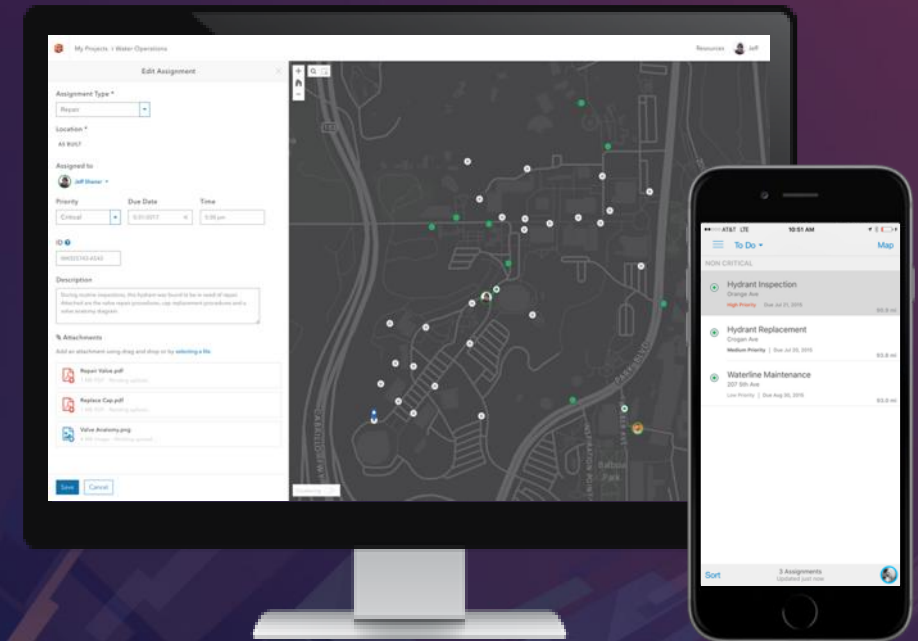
My Projects > Water Operations

Resources Jeff

Edit Assignment

Assignment Type *

Repair

Location *

45 RUST

Assigned to

Jeff Shaner

Priority

Critical

Due Date

9/01/2017

Time

5:00 pm

ID

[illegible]

Description

During routine inspection, this hydrant was found to be in need of repair. Attached are the valve repair procedures, cap replacement procedures and a valve anatomy diagram.

Attachments

Add an attachment using drag and drop or by selecting a file.

Repair Valve.pdf

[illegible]

Replace Cap.pdf

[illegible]

Valve Anatomy.png

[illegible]

Save

Cancel

AT&T LTE

10:51 AM

To Do

Map

NON CRITICAL

Hydrant Inspection

Orange Ave

High Priority Due Jul 21, 2016

93.0 mi

Hydrant Replacement

Crogan Ave

Medium Priority Due Jul 25, 2016

93.0 mi

Waterline Maintenance

207 5th Ave

Low Priority Due Aug 30, 2016

93.0 mi

Sort

3 Assignments

Updated just now